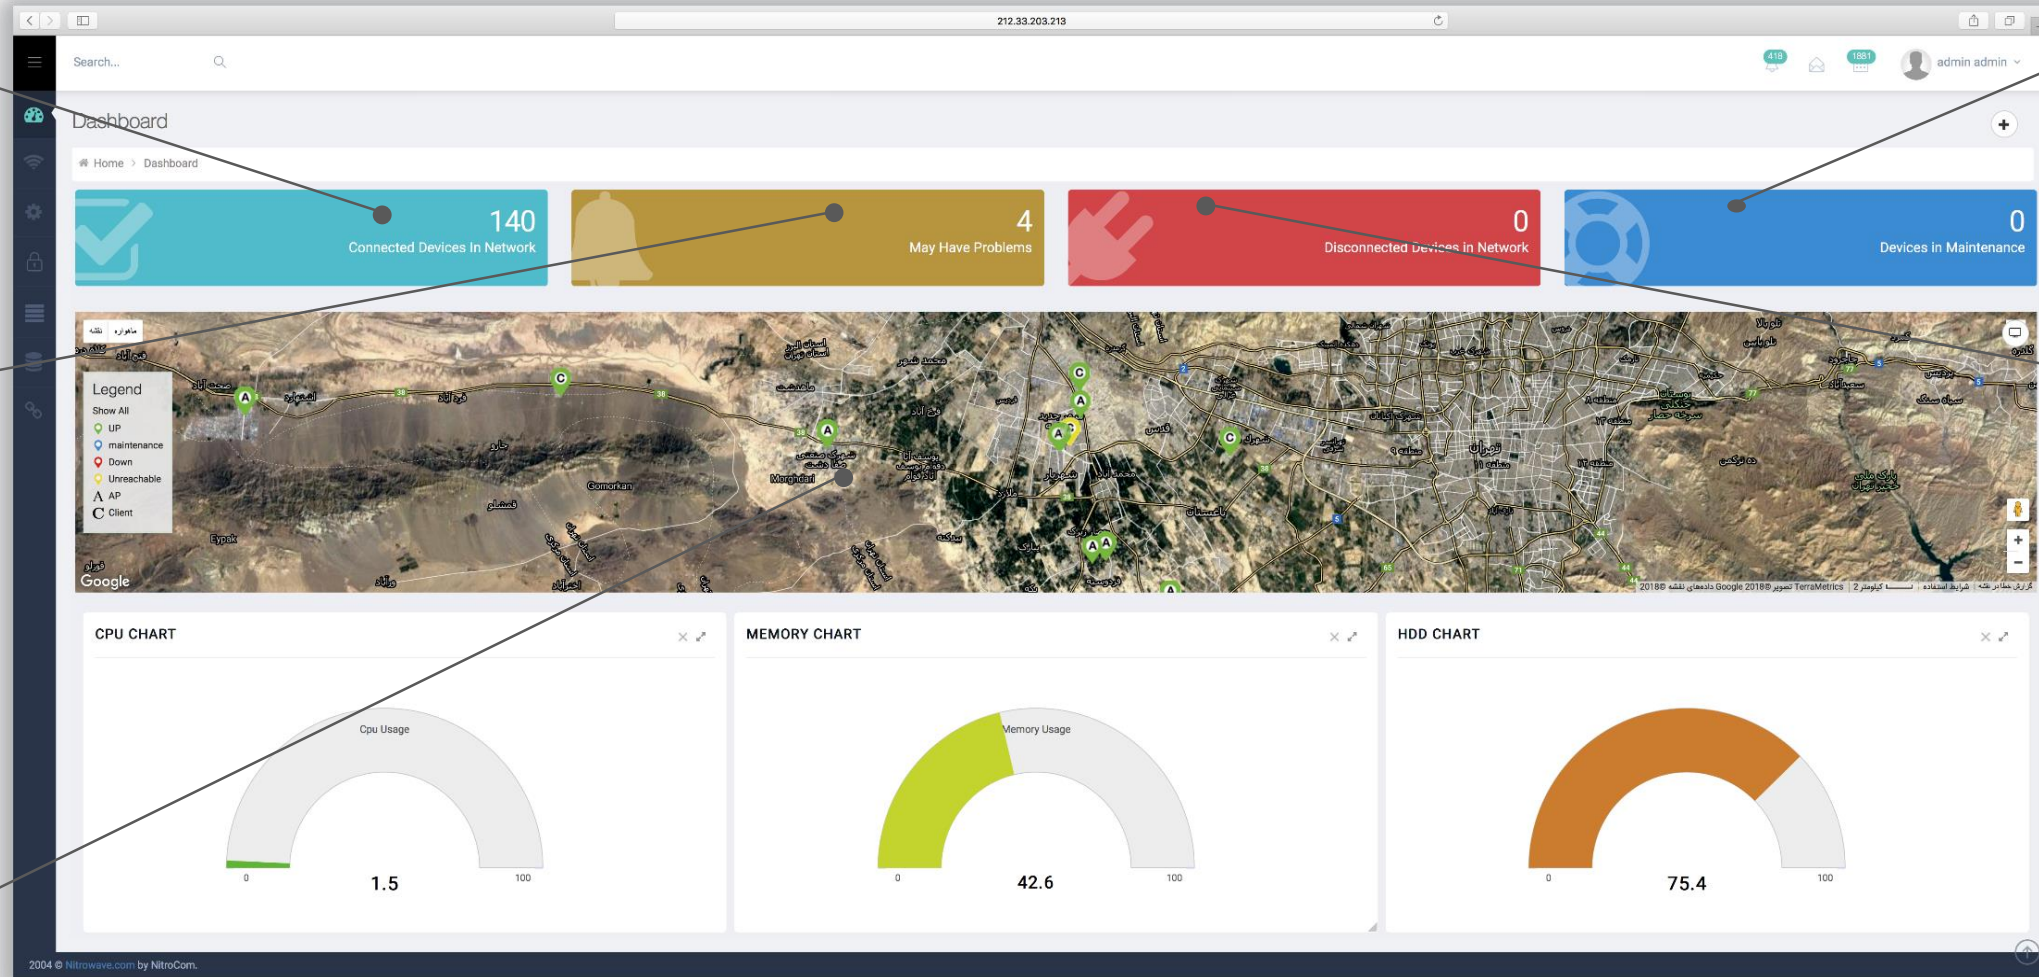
212.33.203.213

Search...

418 1881 admin admin

Dashboard

Home > Dashboard

140
Connected Devices In Network

4
May Have Problems

0
Disconnected Devices in Network

0
Devices in Maintenance

نقشه ماهواره

Legend
Show All
UP
maintenance
Down
Unreachable
A AP
C Client

Gomorkan
Morghdari
Eypak
Google

CPU CHART
Cpu Usage
0
1.5
100

MEMORY CHART
Memory Usage
0
42.6
100

HDD CHART
0
75.4
100

2004 © Nitrowave.com by NitroCom.